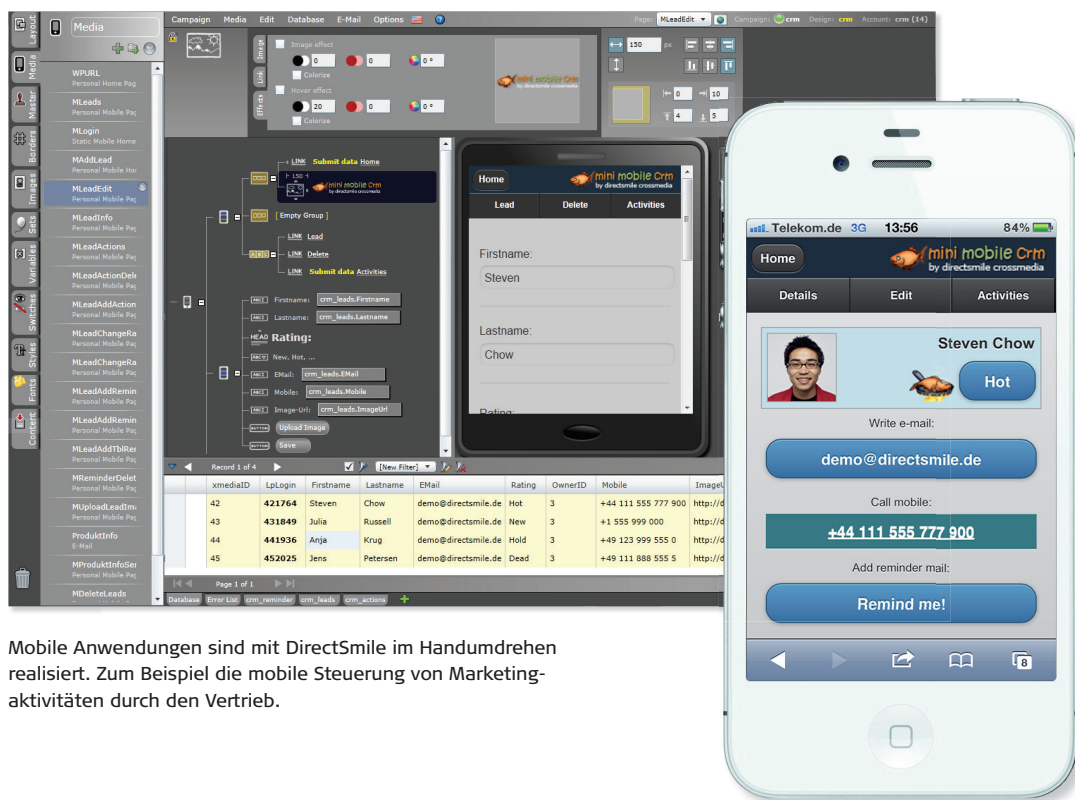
Layout
Media
Master
Borders
Images
Sets
Variables
Switches
Styles
Fonts
Content

Media

WPURL
Personal Home Pag
MLeads
Personal Mobile Pag
MLogin
Static Mobile Home
MAddLead
Personal Mobile Pa
MLeadEdit
Personal Mobile Pa
MLeadInfo
Personal Mobile Pa
MLeadActions
Personal Mobile Pa
MLeadActionDele
Personal Mobile Pa
MLeadAddAction
Personal Mobile Pa
MLeadChangeRa
Personal Mobile Pa
MLeadChangeRa
Personal Mobile Pa
MLeadAddRemin
Personal Mobile Pa
MLeadAddRemin
Personal Mobile Pa
MLeadAddTblRer
Personal Mobile Pa
MReminderDelet
Personal Mobile Pa
MUploadLeadIma
Personal Mobile Pa
ProduktInfo
E-Mail
MProduktInfoSer
Personal Mobile Pa
MDeleteLeads

Campaign Media Edit Database E-Mail Options

Page: MLeadEdit Campaign: crm Design: crm Account: crm (14)

Image Link Effects
Image effect
0 0 0°
Colorize
Hover effect
20 0 0°
Colorize

150 px
0 10
4 5

LINK Submit data Home
LINK Lead
LINK Delete
LINK Submit data Activities
[ Empty Group ]
Firstname: crm_leads.Firstname
Lastname: crm_leads.Lastname
Rating:
New, Hot, ...
EMail: crm_leads.EMail
Mobile: crm_leads.Mobile
Image-Url: crm_leads.ImageUrl
Upload Image
Save

Home
mini mobile Crm
by directsmile crossmedia
Lead Delete Activities
Firstname:
Steven
Lastname:
Chow
Rating:

Record 1 of 4 [New Filter]

| | xmediaID | LpLogin | Firstname | Lastname | EMail | Rating | OwnerID | Mobile | ImageU |
|---|---|---|---|---|---|---|---|---|---|
| | 42 | 421764 | Steven | Chow | demo@directsmile.de | Hot | 3 | +44 111 555 777 900 | http://d |
| | 43 | 431849 | Julia | Russell | demo@directsmile.de | New | 3 | +1 555 999 000 | http://d |
| | 44 | 441936 | Anja | Krug | demo@directsmile.de | Hold | 3 | +49 123 999 555 0 | http://d |
| | 45 | 452025 | Jens | Petersen | demo@directsmile.de | Dead | 3 | +49 111 888 555 5 | http://d |

Page 1 of 1
Database Error List crm_reminder crm_leads crm_actions

Telekom.de 3G 13:56 84%
Home
mini mobile Crm
by directsmile crossmedia
Details Edit Activities
Steven Chow
Hot
Write e-mail:
demo@directsmile.de
Call mobile:
+44 111 555 777 900
Add reminder mail:
Remind me!
8

Mobile Anwendungen sind mit DirectSmile im Handumdrehen realisiert. Zum Beispiel die mobile Steuerung von Marketingaktivitäten durch den Vertrieb.